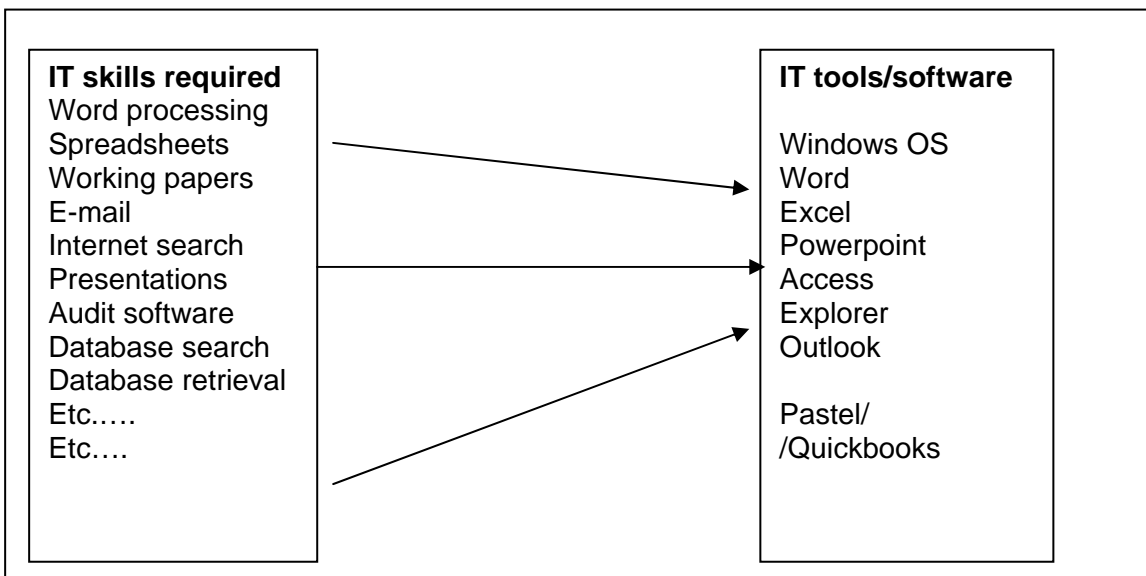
IT skills required
Word processing
Spreadsheets
Working papers
E-mail
Internet search
Presentations
Audit software
Database search
Database retrieval
Etc.….
Etc.…

IT tools/software

Windows OS
Word
Excel
Powerpoint
Access
Explorer
Outlook

Pastel/
/Quickbooks